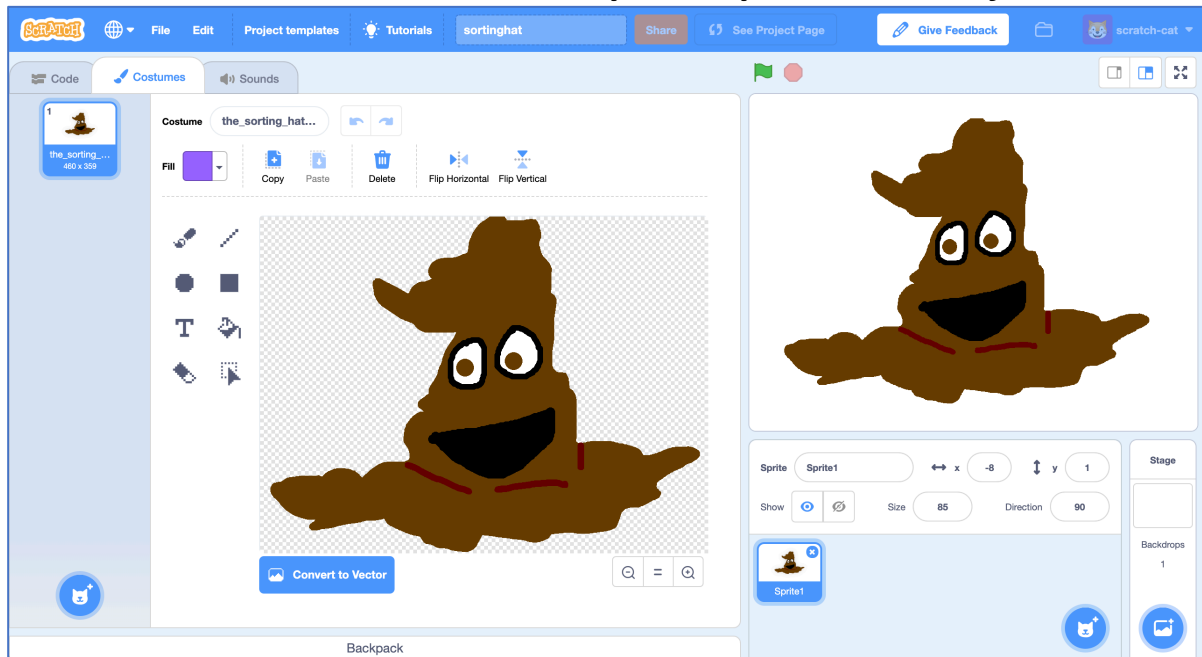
SCRATCH File Edit Project templates Tutorials sortinghat Share See Project Page Give Feedback scratch-cat

Code Costumes Sounds

1
the_sorting_...
460 x 359

Costume the_sorting_hat...

Fill

Copy Paste Delete Flip Horizontal Flip Vertical

Convert to Vector

Sprite Sprite1 x -8 y 1
Show Size 85 Direction 90

Sprite1

Stage
Backdrops
1

Backpack